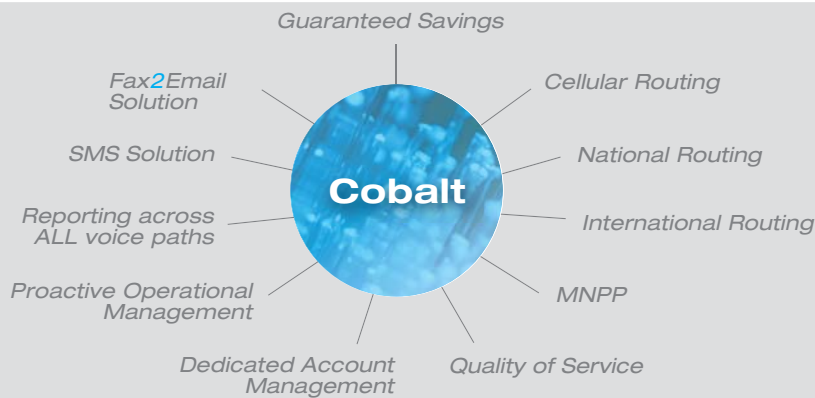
Guaranteed Savings

Cellular Routing

National Routing

International Routing

MNPP

Quality of Service

Dedicated Account Management

Proactive Operational Management

Reporting across ALL voice paths

SMS Solution

Fax2Email Solution

Cobalt